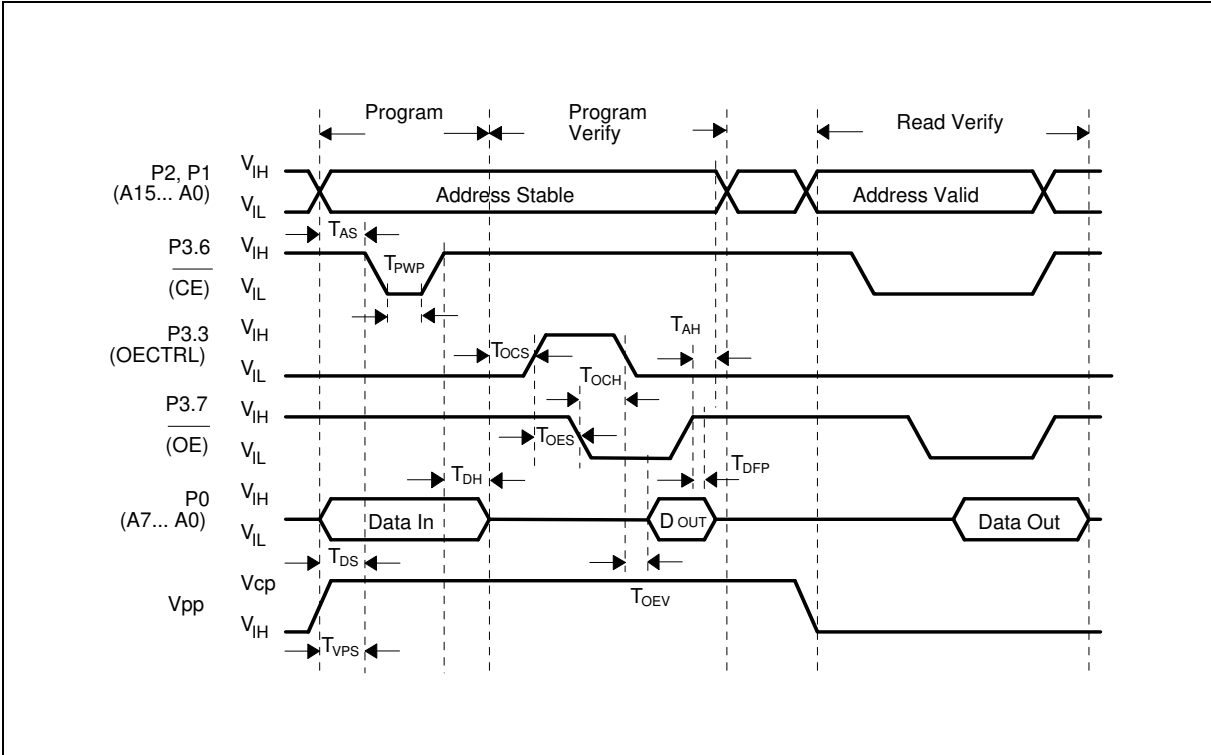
Program

Program Verify

Read Verify

P2, P1 (A15... A0)

$V_{IH}$

$V_{IL}$

Address Stable

Address Valid

$T_{AS}$

P3.6

$\overline{(CE)}$

$V_{IH}$

$V_{IL}$

$T_{PWP}$

P3.3 (OECTRL)

$V_{IH}$

$V_{IL}$

$T_{AH}$

$T_{OCS}$

$T_{OCH}$

P3.7

$\overline{(OE)}$

$V_{IH}$

$V_{IL}$

$T_{OES}$

$T_{DFP}$

$T_{DH}$

P0 (A7... A0)

$V_{IH}$

$V_{IL}$

Data In

D OUT

Data Out

$T_{DS}$

Vpp

Vcp

$V_{IH}$

$T_{OEV}$

$T_{VPS}$